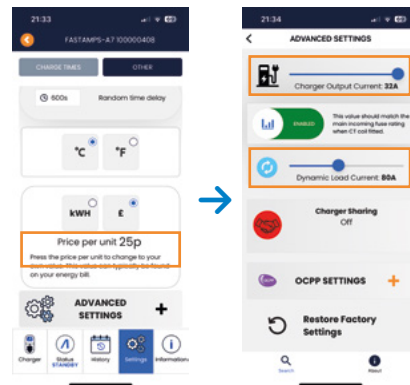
21:33

FASTAMPS-A7100000408

CHARGE TIMES

OTHER

600s

Random time delay

°C

°F

kWH

£

Price per unit 25p

Press the price per unit to change to your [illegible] This value can typically be found on your energy bill.

ADVANCED SETTINGS

+

Charger

Status STANDBY

History

Settings

Information

21:34

ADVANCED SETTINGS

Charger Output Current: 32A

ENABLED

This value should match the main incoming fuse rating when CT coil fitted.

Dynamic Load Current: 80A

Charger Sharing Off

OCPP SETTINGS

+

Restore Factory Settings

Search

About